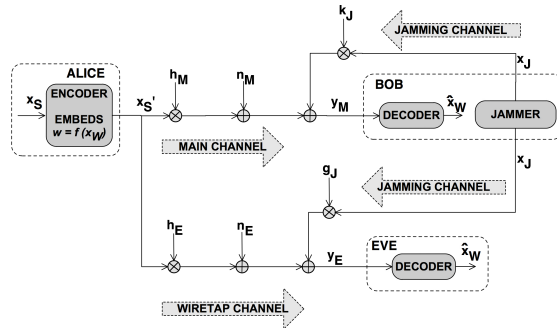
$k_J$
JAMMING CHANNEL
$x_J$
ALICE
$h_M$
$n_M$
BOB
$x_S$
ENCODER
EMBEDS
$w = f(x_W)$
$x_S'$
$y_M$
DECODER
$\hat{x}_W$
JAMMER
MAIN CHANNEL
$x_J$
$g_J$
JAMMING CHANNEL
$h_E$
$n_E$
$y_E$
EVE
DECODER
$\hat{x}_W$
WIRETAP CHANNEL